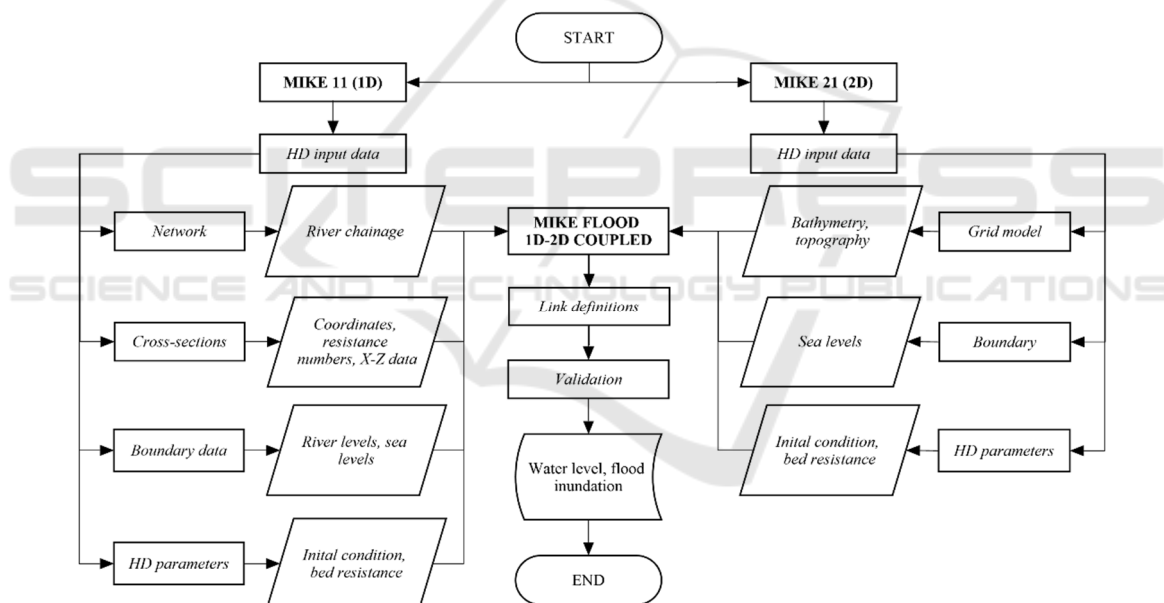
START

MIKE 11 (1D)

MIKE 21 (2D)

HD input data

HD input data

Network

River chainage

MIKE FLOOD 1D-2D COUPLED

Bathymetry, topography

Grid model

Link definitions

Cross-sections

Coordinates, resistance numbers, X-Z data

Sea levels

Boundary

Validation

Boundary data

River levels, sea levels

Water level, flood inundation

Inital condition, bed resistance

HD parameters

HD parameters

Inital condition, bed resistance

END

SCITEPRESS
SCIENCE AND TECHNOLOGY PUBLICATIONS